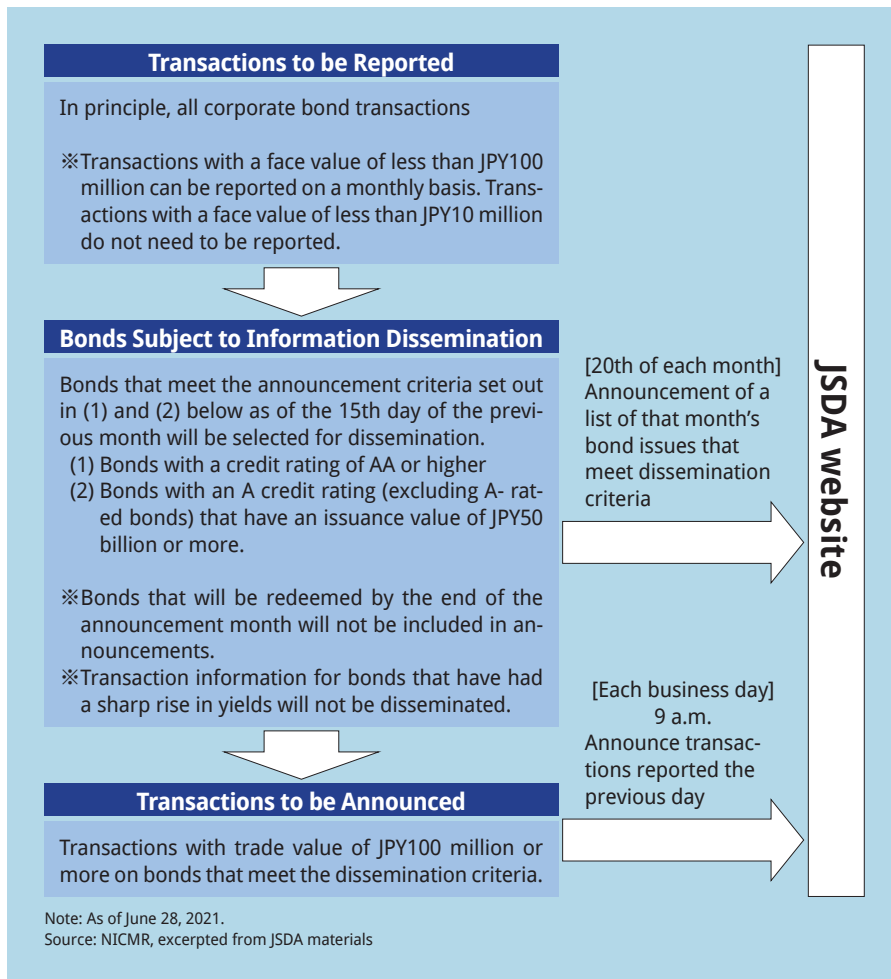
Transactions to be Reported

In principle, all corporate bond transactions

※Transactions with a face value of less than JPY100 million can be reported on a monthly basis. Transactions with a face value of less than JPY10 million do not need to be reported.

Bonds Subject to Information Dissemination

Bonds that meet the announcement criteria set out in (1) and (2) below as of the 15th day of the previous month will be selected for dissemination.
(1) Bonds with a credit rating of AA or higher
(2) Bonds with an A credit rating (excluding A- rated bonds) that have an issuance value of JPY50 billion or more.

※Bonds that will be redeemed by the end of the announcement month will not be included in announcements.
※Transaction information for bonds that have had a sharp rise in yields will not be disseminated.

[20th of each month] Announcement of a list of that month's bond issues that meet dissemination criteria

JSDA website

[Each business day] 9 a.m. Announce transactions reported the previous day

Transactions to be Announced

Transactions with trade value of JPY100 million or more on bonds that meet the dissemination criteria.

Note: As of June 28, 2021.
Source: NICMR, excerpted from JSDA materials